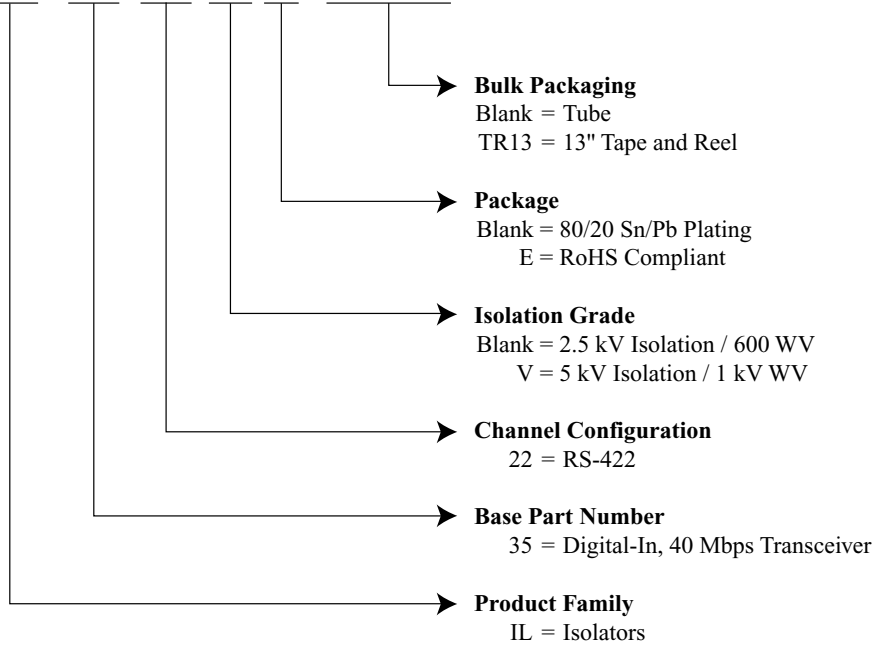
**Bulk Packaging**
Blank = Tube
TR13 = 13" Tape and Reel

**Package**
Blank = 80/20 Sn/Pb Plating
E = RoHS Compliant

**Isolation Grade**
Blank = 2.5 kV Isolation / 600 WV
V = 5 kV Isolation / 1 kV WV

**Channel Configuration**
22 = RS-422

**Base Part Number**
35 = Digital-In, 40 Mbps Transceiver

**Product Family**
IL = Isolators